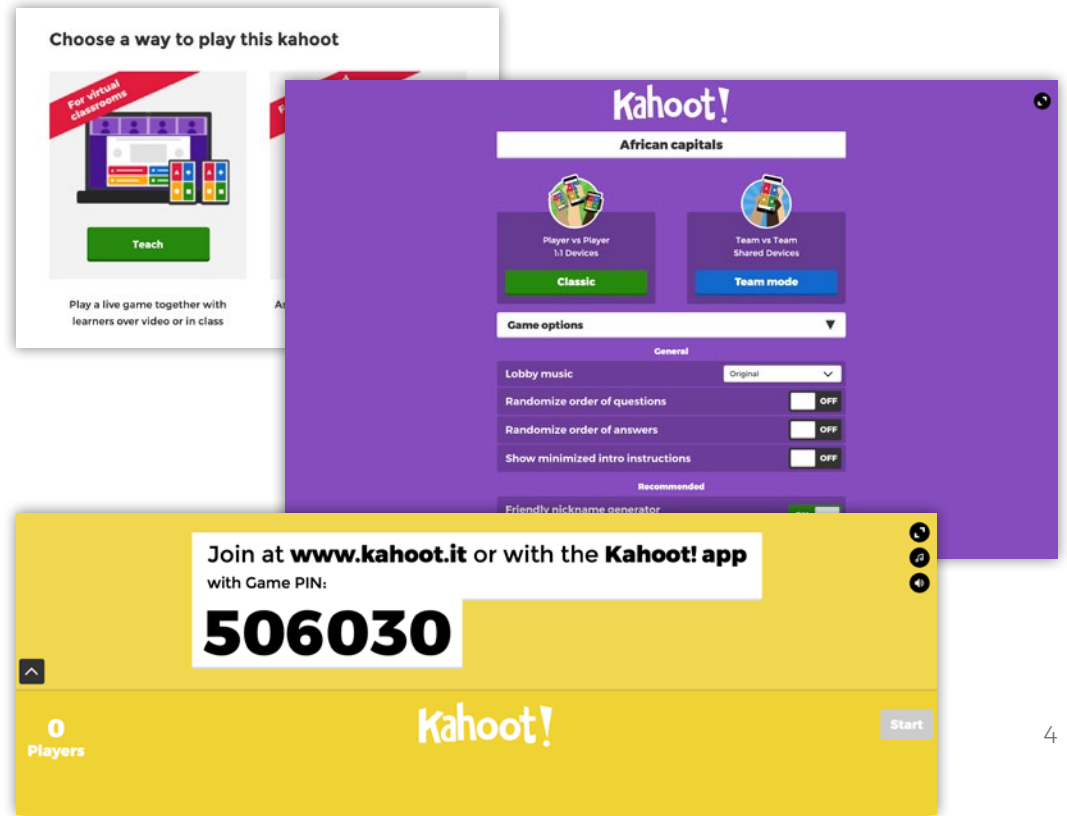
Choose a way to play this kahoot

For virtual classrooms

Teach

Play a live game together with learners over video or in class

As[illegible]

Kahoot!

African capitals

Player vs Player
1:1 Devices

Classic

Team vs Team
Shared Devices

Team mode

Game options ▼

General

Lobby music Original

Randomize order of questions OFF

Randomize order of answers OFF

Show minimized intro instructions OFF

Recommended

Friendly nickname generator

Join at www.kahoot.it or with the Kahoot! app
with Game PIN:

506030

0
Players

Kahoot!

Start

4